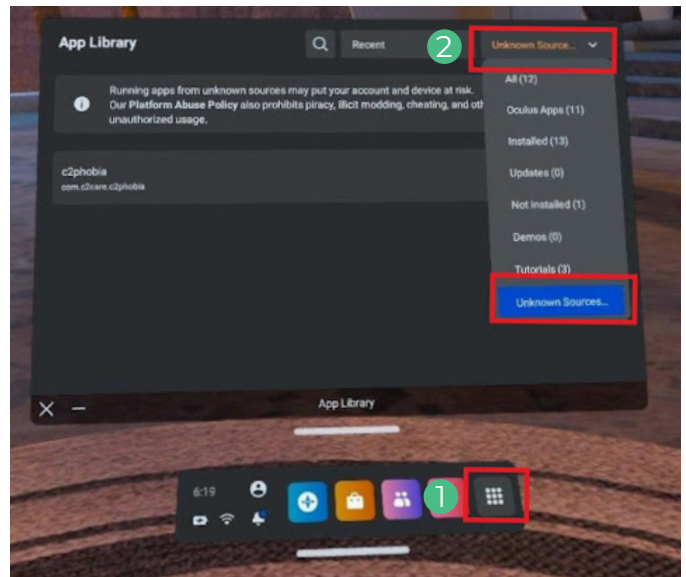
App Library

Recent

2

Unknown Source...

Running apps from unknown sources may put your account and device at risk. Our **Platform Abuse Policy** also prohibits piracy, illicit modding, cheating, and oth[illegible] unauthorized usage.

All (12)

Oculus Apps (11)

Installed (13)

Updates (0)

Not Installed (1)

Demos (0)

Tutorials (3)

Unknown Sources...

c2phobia
com.c2care.c2phobia

App Library

6:19

1